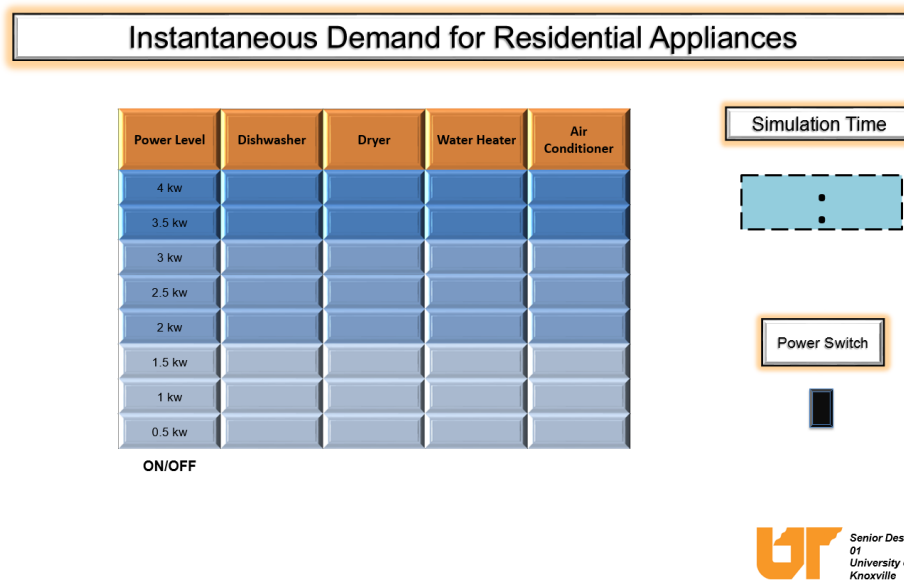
Instantaneous Demand for Residential Appliances

| Power Level | Dishwasher | Dryer | Water Heater | Air Conditioner |
|---|---|---|---|---|
| 4 kw | | | | |
| 3.5 kw | | | | |
| 3 kw | | | | |
| 2.5 kw | | | | |
| 2 kw | | | | |
| 1.5 kw | | | | |
| 1 kw | | | | |
| 0.5 kw | | | | |

ON/OFF

Simulation Time

:

Power Switch

UT

Senior Des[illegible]
01
University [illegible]
Knoxville